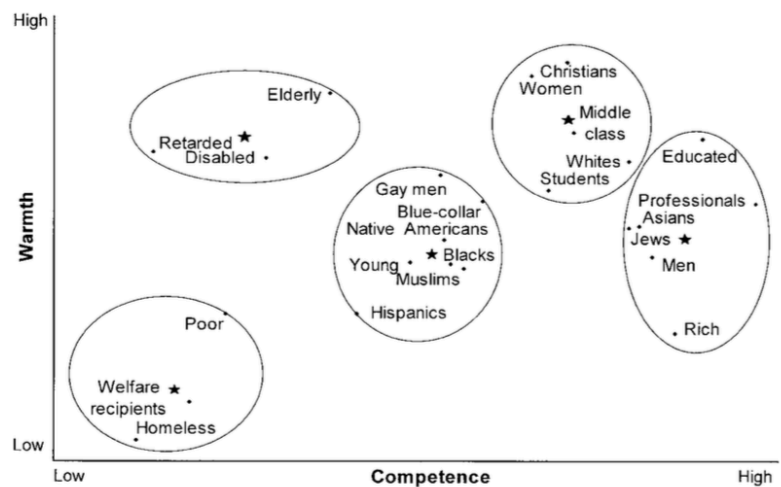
High

Warmth

Low

Elderly

Retarded

Disabled

Christians

Women

Middle class

Whites

Students

Educated

Professionals

Asians

Jews

Men

Rich

Gay men

Blue-collar

Native Americans

Blacks

Young

Muslims

Hispanics

Poor

Welfare recipients

Homeless

Low

Competence

High